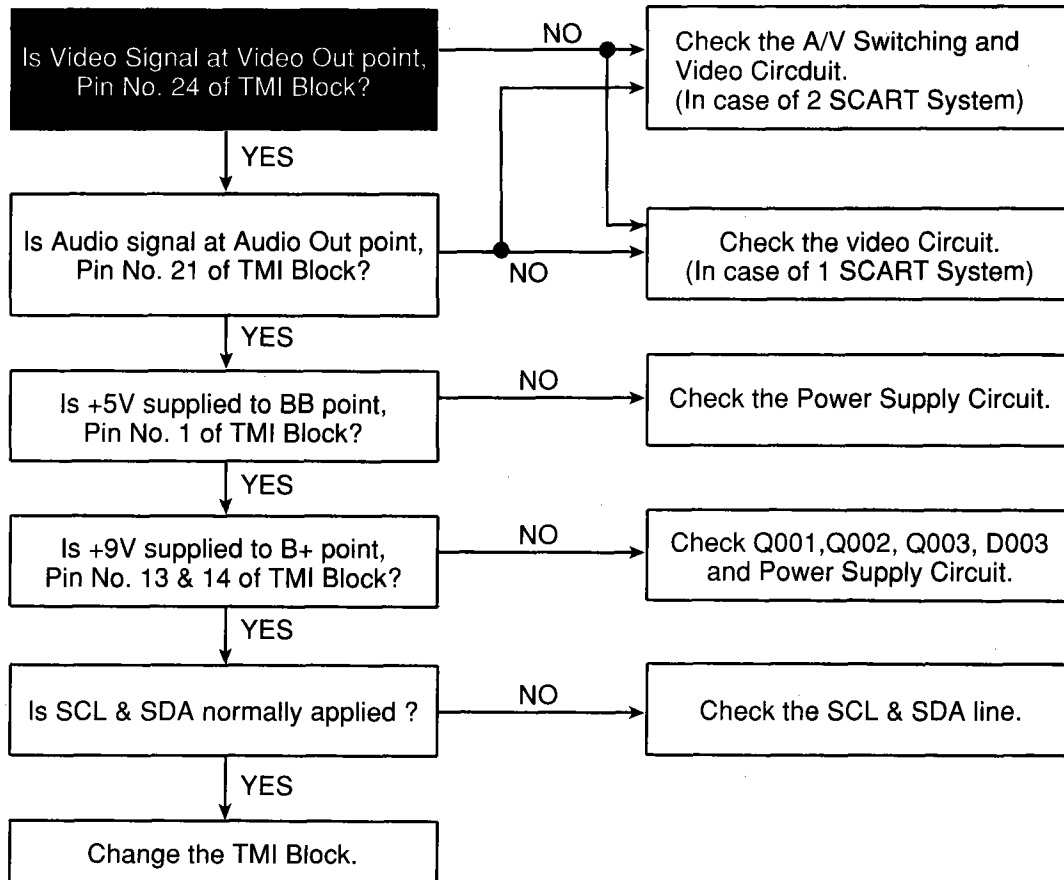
Is Video Signal at Video Out point, Pin No. 24 of TMI Block?

NO

Check the A/V Switching and Video Circduit. (In case of 2 SCART System)

YES

Is Audio signal at Audio Out point, Pin No. 21 of TMI Block?

NO

Check the video Circuit. (In case of 1 SCART System)

YES

Is +5V supplied to BB point, Pin No. 1 of TMI Block?

NO

Check the Power Supply Circuit.

YES

Is +9V supplied to B+ point, Pin No. 13 & 14 of TMI Block?

NO

Check Q001,Q002, Q003, D003 and Power Supply Circuit.

YES

Is SCL & SDA normally applied ?

NO

Check the SCL & SDA line.

YES

Change the TMI Block.